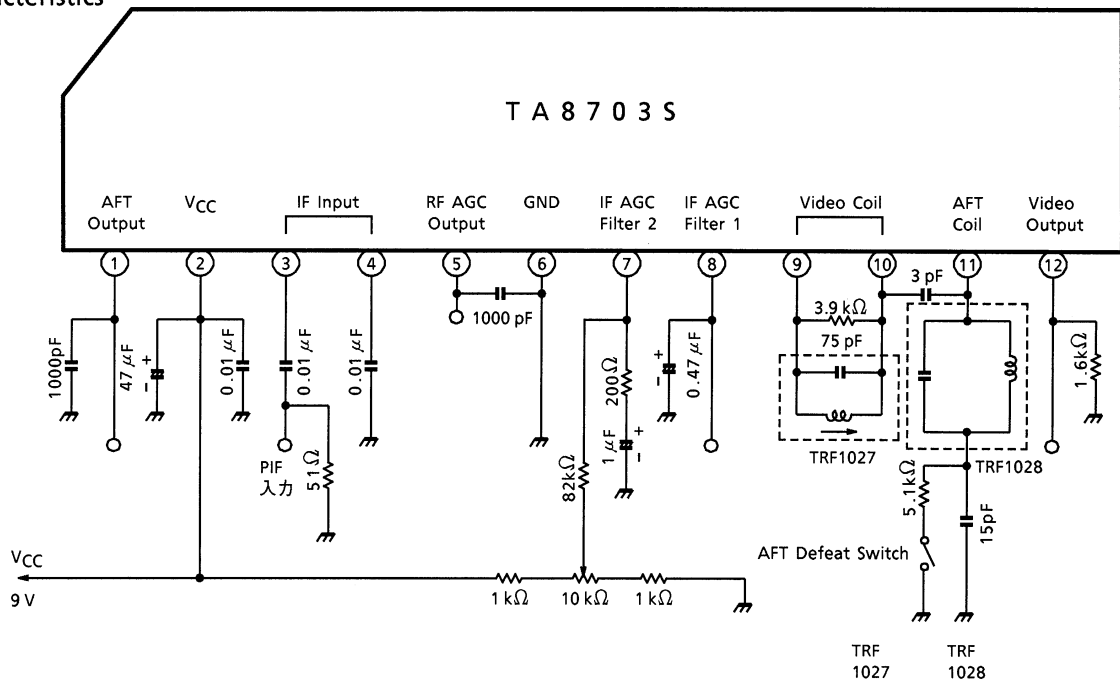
cteristics

TA8703S

AFT Output
$V_{CC}$
IF Input
RF AGC Output
GND
IF AGC Filter 2
IF AGC Filter 1
Video Coil
AFT Coil
Video Output

1
2
3
4
5
6
7
8
9
10
11
12

1000pF
47 $\mu$F
0.01 $\mu$F
0.01 $\mu$F
0.01 $\mu$F
1000 pF
200Ω
1 $\mu$F
0.47 $\mu$F
3.9 kΩ
75 pF
3 pF
1.6kΩ
PIF
入力
51Ω
82kΩ
TRF1027
TRF1028
5.1kΩ
15pF
AFT Defeat Switch

$V_{CC}$
9 V
1 kΩ
10 kΩ
1 kΩ

TRF 1027
TRF 1028